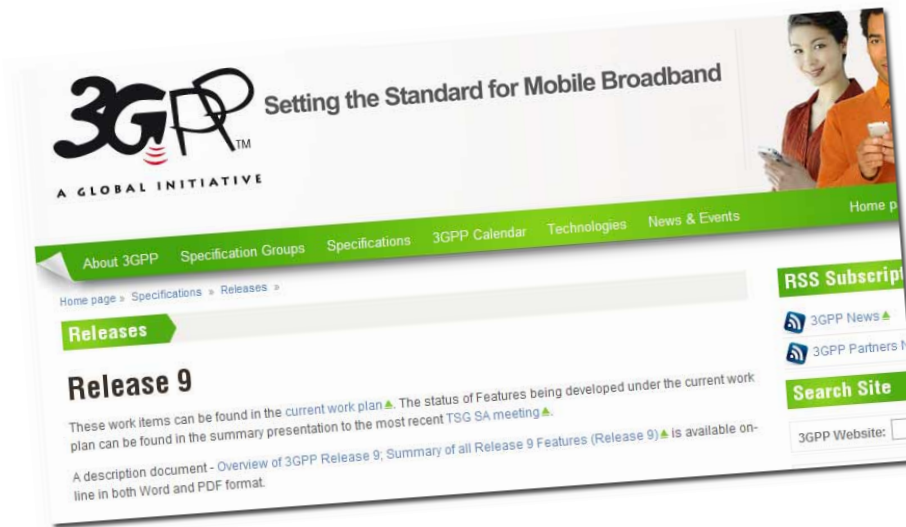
3GPP™
A GLOBAL INITIATIVE

Setting the Standard for Mobile Broadband

Home p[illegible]

About 3GPP Specification Groups Specifications 3GPP Calendar Technologies News & Events

Home page » Specifications » Releases »

Releases

Release 9

These work items can be found in the current work plan. The status of Features being developed under the current work plan can be found in the summary presentation to the most recent TSG SA meeting.

A description document - Overview of 3GPP Release 9; Summary of all Release 9 Features (Release 9) is available online in both Word and PDF format.

RSS Subscript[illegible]

3GPP News

3GPP Partners N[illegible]

Search Site

3GPP Website: